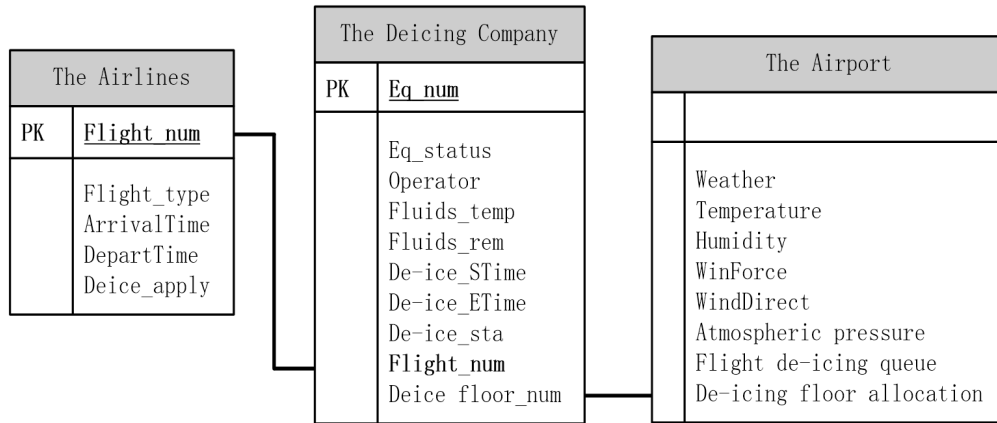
The Airlines

PK Flight_num

Flight_type
ArrivalTime
DepartTime
Deice_apply

The Deicing Company

PK Eq_num

Eq_status
Operator
Fluids_temp
Fluids_rem
De-ice_STime
De-ice_ETime
De-ice_sta
Flight_num
Deice floor_num

The Airport

Weather
Temperature
Humidity
WinForce
WindDirect
Atmospheric pressure
Flight de-icing queue
De-icing floor allocation